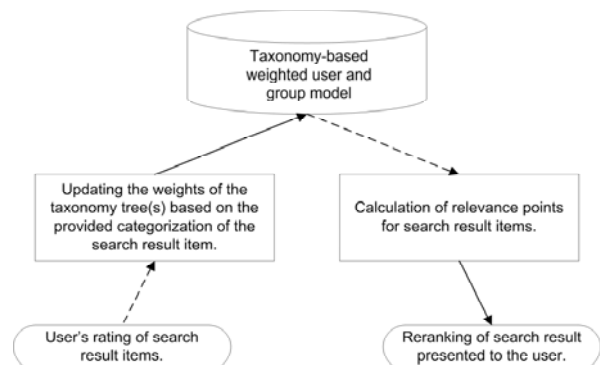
Taxonomy-based weighted user and group model

Updating the weights of the taxonomy tree(s) based on the provided categorization of the search result item.

Calculation of relevance points for search result items.

User's rating of search result items.

Reranking of search result presented to the user.